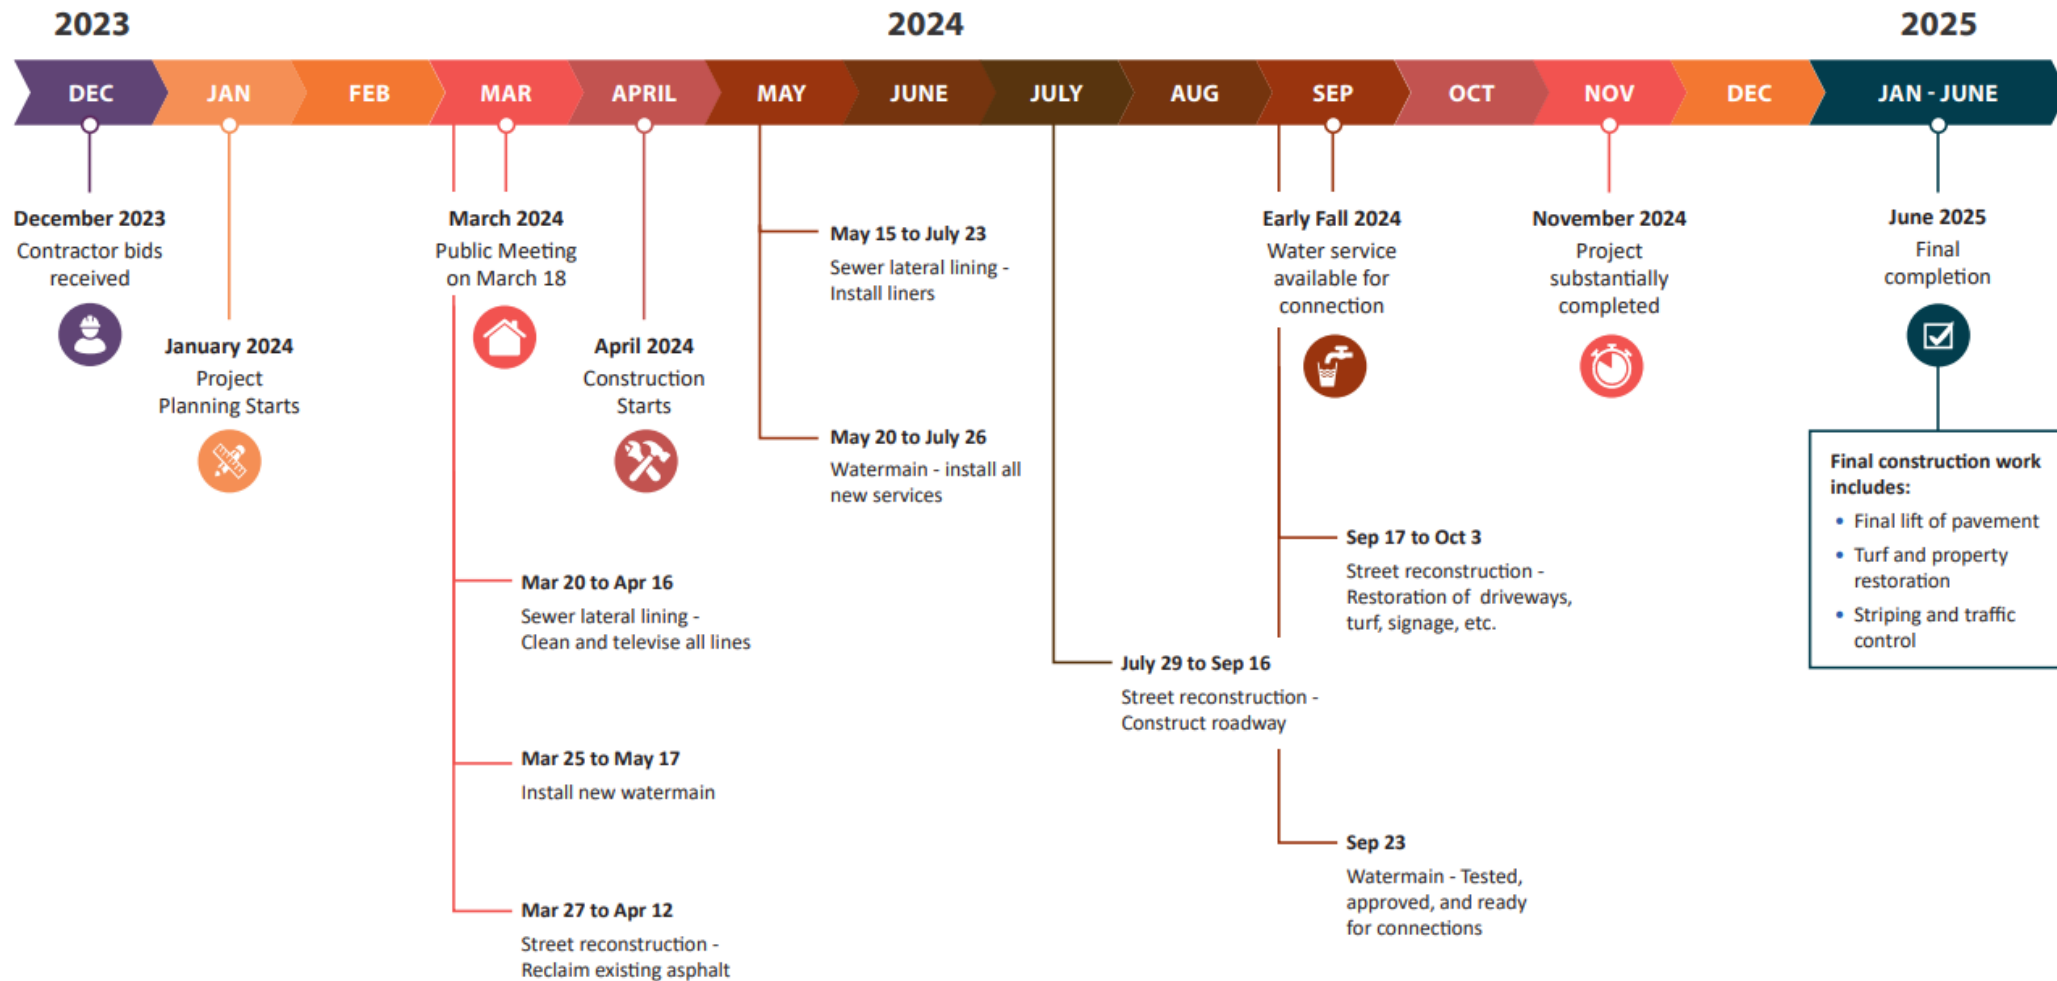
2023

2024

2025

DEC JAN FEB MAR APRIL MAY JUNE JULY AUG SEP OCT NOV DEC JAN - JUNE

December 2023
Contractor bids received

January 2024
Project Planning Starts

March 2024
Public Meeting on March 18

April 2024
Construction Starts

May 15 to July 23
Sewer lateral lining - Install liners

May 20 to July 26
Watermain - install all new services

Mar 20 to Apr 16
Sewer lateral lining - Clean and televise all lines

Mar 25 to May 17
Install new watermain

Mar 27 to Apr 12
Street reconstruction - Reclaim existing asphalt

July 29 to Sep 16
Street reconstruction - Construct roadway

Early Fall 2024
Water service available for connection

Sep 17 to Oct 3
Street reconstruction - Restoration of driveways, turf, signage, etc.

Sep 23
Watermain - Tested, approved, and ready for connections

November 2024
Project substantially completed

June 2025
Final completion

Final construction work includes:
• Final lift of pavement
• Turf and property restoration
• Striping and traffic control